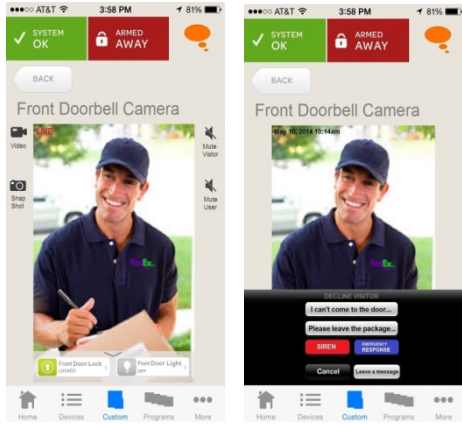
●●●○○ AT&T 3:58 PM 81%

SYSTEM OK

ARMED AWAY

BACK

Front Doorbell Camera

LIVE

Video

Snap Shot

Mute Visitor

Mute User

FedEx

Front Door Lock LOCKED

Front Door Light OFF

Home

Devices

Custom

Programs

More

●●●○○ AT&T 3:58 PM 81%

SYSTEM OK

ARMED AWAY

BACK

Front Doorbell Camera

May 16, 2014 10:14am

FedEx

DECLINE VISITOR

I can't come to the door...

Please leave the package...

SIREN

EMERGENCY RESPONSE

Cancel

Leave a message

Home

Devices

Custom

Programs

More